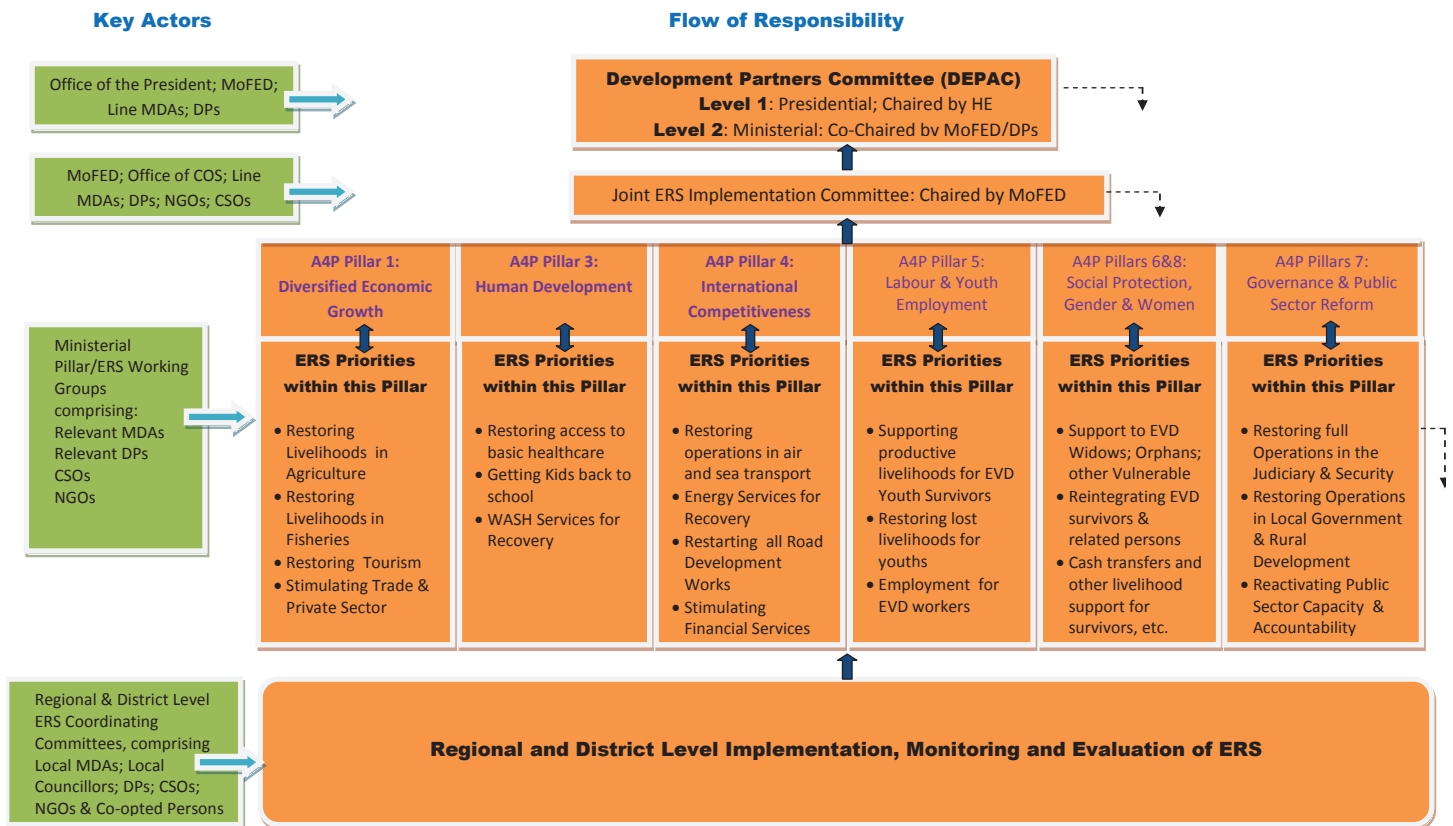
Key Actors

Flow of Responsibility

Office of the President; MoFED; Line MDAs; DPs

Development Partners Committee (DEPAC)
Level 1: Presidential; Chaired by HE
Level 2: Ministerial: Co-Chaired bv MoFED/DPs

MoFED; Office of COS; Line MDAs; DPs; NGOs; CSOs

Joint ERS Implementation Committee: Chaired by MoFED

Ministerial Pillar/ERS Working Groups comprising:
Relevant MDAs
Relevant DPs
CSOs
NGOs

A4P Pillar 1: Diversified Economic Growth

ERS Priorities within this Pillar

• Restoring Livelihoods in Agriculture
• Restoring Livelihoods in Fisheries
• Restoring Tourism
• Stimulating Trade & Private Sector

A4P Pillar 3: Human Development

ERS Priorities within this Pillar

• Restoring access to basic healthcare
• Getting Kids back to school
• WASH Services for Recovery

A4P Pillar 4: International Competitiveness

ERS Priorities within this Pillar

• Restoring operations in air and sea transport
• Energy Services for Recovery
• Restarting all Road Development Works
• Stimulating Financial Services

A4P Pillar 5: Labour & Youth Employment

ERS Priorities within this Pillar

• Supporting productive livelihoods for EVD Youth Survivors
• Restoring lost livelihoods for youths
• Employment for EVD workers

A4P Pillars 6&8: Social Protection, Gender & Women

ERS Priorities within this Pillar

• Support to EVD Widows; Orphans; other Vulnerable
• Reintegrating EVD survivors & related persons
• Cash transfers and other livelihood support for survivors, etc.

A4P Pillars 7: Governance & Public Sector Reform

ERS Priorities within this Pillar

• Restoring full Operations in the Judiciary & Security
• Restoring Operations in Local Government & Rural Development
• Reactivating Public Sector Capacity & Accountability

Regional & District Level ERS Coordinating Committees, comprising Local MDAs; Local Councillors; DPs; CSOs; NGOs & Co-opted Persons

Regional and District Level Implementation, Monitoring and Evaluation of ERS